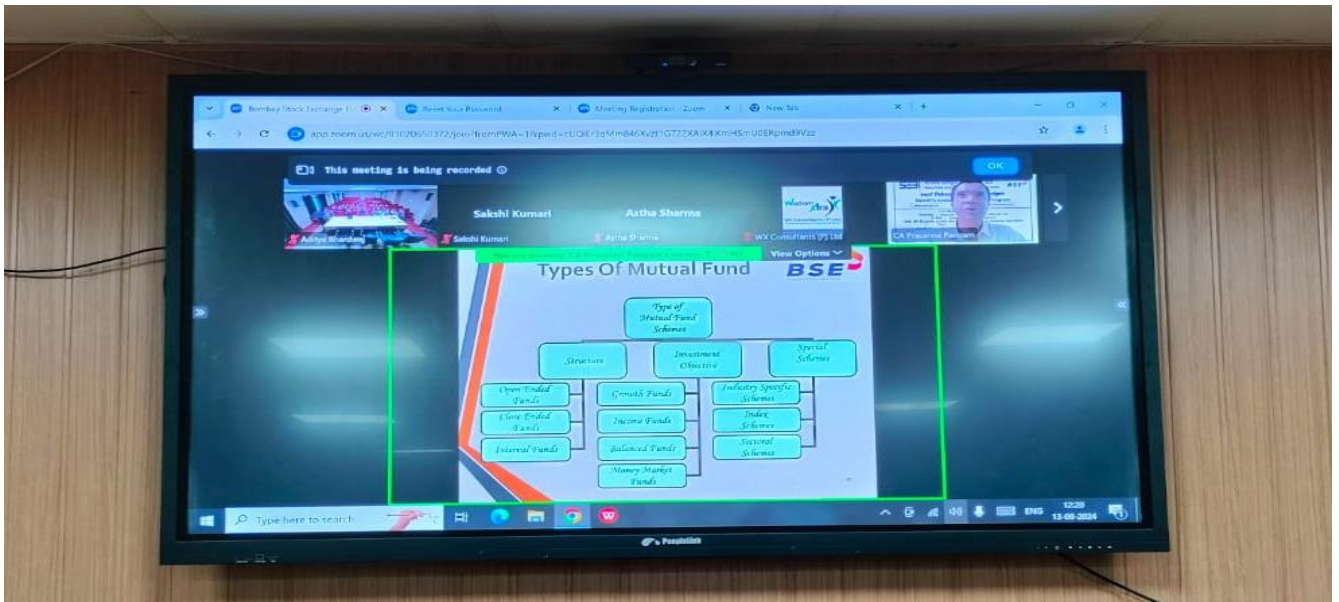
Bombay Stock Exchange | Reset Your Password | Meeting Registration - Zoom | New Tab

app.zoom.us/wc/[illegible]/join?fromPWA=1&pwd=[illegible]

This meeting is being recorded

OK

Aditya Bhardwaj

Sakshi Kumari

Sakshi Kumari

Astha Sharma

Astha Sharma

WX Consultants (P) Ltd

CA Prasanna Panigam

View Options

Types Of Mutual Fund

BSE

Type of Mutual Fund Schemes

Structure

Investment Objective

Special Schemes

Open Ended Funds

Close Ended Funds

Interval Funds

Growth Funds

Income Funds

Balanced Funds

Money Market Funds

Industry Specific Schemes

Index Schemes

Sectoral Schemes

Type here to search

ENG

12:20
13-08-2024

Peoplelink